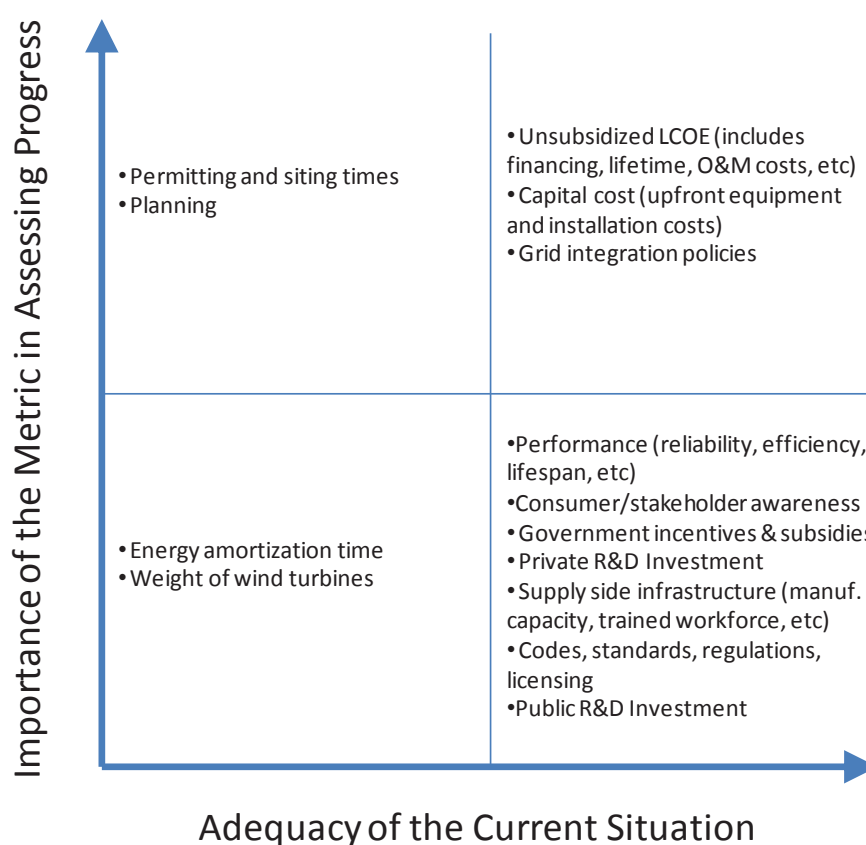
Importance of the Metric in Assessing Progress

• Permitting and siting times
• Planning

• Unsubsidized LCOE (includes financing, lifetime, O&M costs, etc)
• Capital cost (upfront equipment and installation costs)
• Grid integration policies

• Energy amortization time
• Weight of wind turbines

• Performance (reliability, efficiency, lifespan, etc)
• Consumer/stakeholder awareness
• Government incentives & subsidies
• Private R&D Investment
• Supply side infrastructure (manuf. capacity, trained workforce, etc)
• Codes, standards, regulations, licensing
• Public R&D Investment

Adequacy of the Current Situation